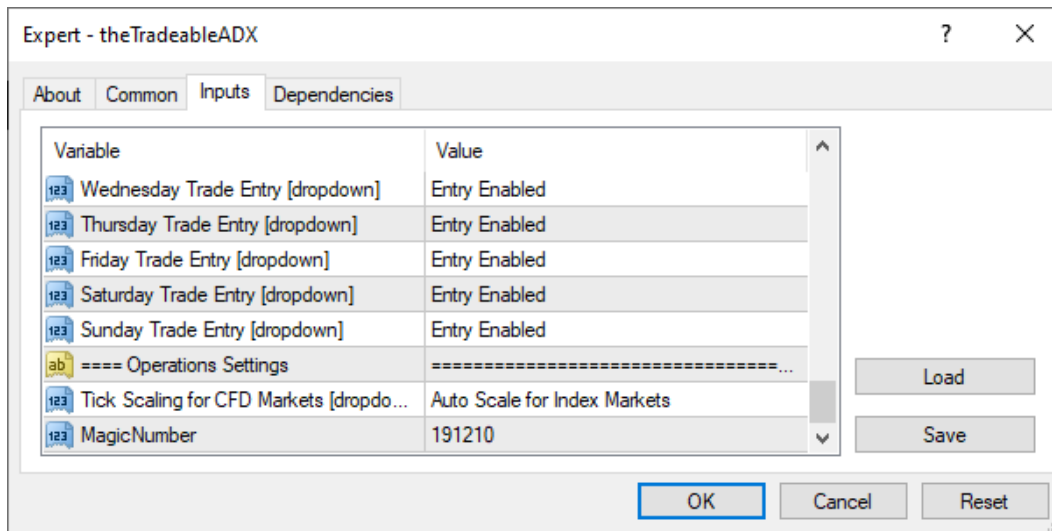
Expert - theTradeableADX

?

About | Common | Inputs | Dependencies

| Variable | Value |
|---|---|
| 123 Wednesday Trade Entry [dropdown] | Entry Enabled |
| 123 Thursday Trade Entry [dropdown] | Entry Enabled |
| 123 Friday Trade Entry [dropdown] | Entry Enabled |
| 123 Saturday Trade Entry [dropdown] | Entry Enabled |
| 123 Sunday Trade Entry [dropdown] | Entry Enabled |
| ab ==== Operations Settings | ==================================... |
| 123 Tick Scaling for CFD Markets [dropdo... | Auto Scale for Index Markets |
| 123 MagicNumber | 191210 |

Load

Save

OK | Cancel | Reset